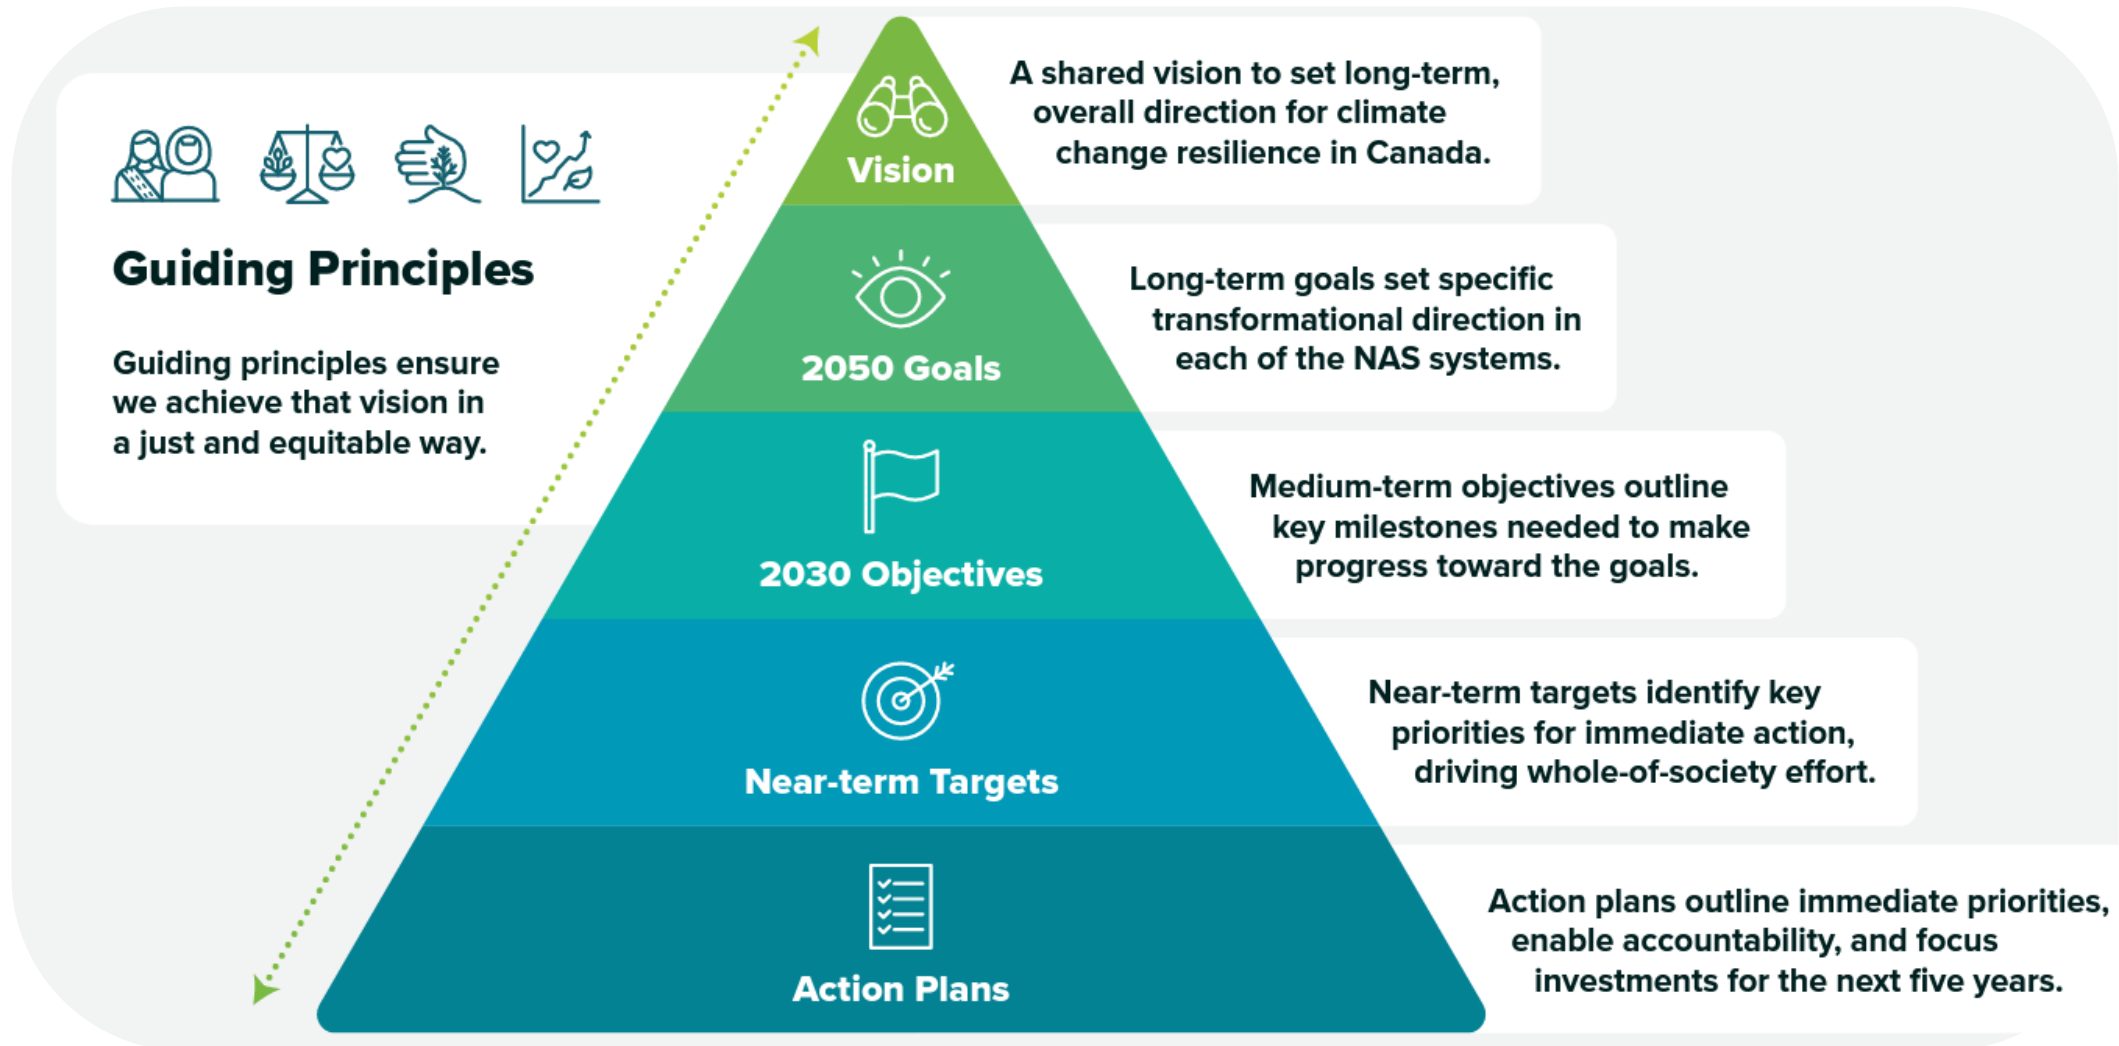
Guiding Principles

Guiding principles ensure we achieve that vision in a just and equitable way.

Vision

A shared vision to set long-term, overall direction for climate change resilience in Canada.

2050 Goals

Long-term goals set specific transformational direction in each of the NAS systems.

2030 Objectives

Medium-term objectives outline key milestones needed to make progress toward the goals.

Near-term Targets

Near-term targets identify key priorities for immediate action, driving whole-of-society effort.

Action Plans

Action plans outline immediate priorities, enable accountability, and focus investments for the next five years.